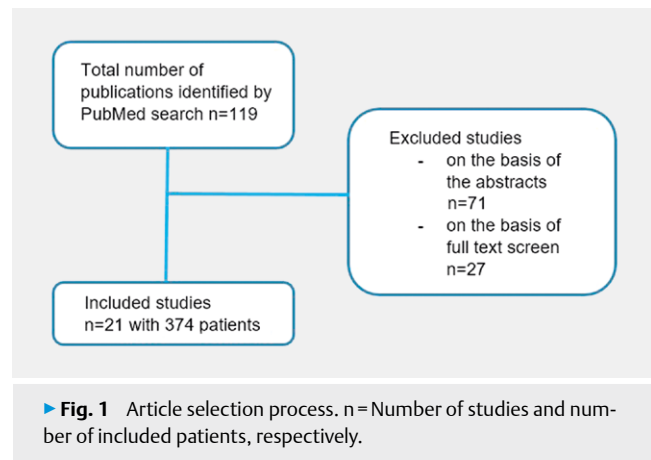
Total number of publications identified by PubMed search n=119

Excluded studies
- on the basis of the abstracts n=71
- on the basis of full text screen n=27

Included studies n=21 with 374 patients

▸ Fig. 1 Article selection process. n = Number of studies and number of included patients, respectively.